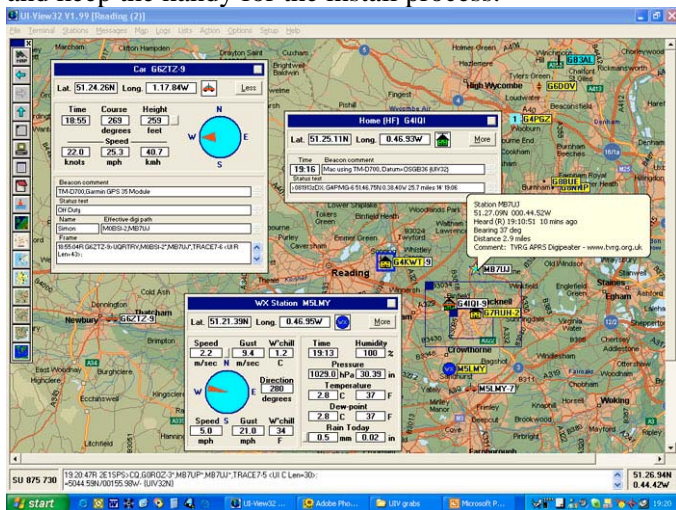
UI-View32 V1.99 [Reading (2)]

File Terminal Stations Messages Map Logs Lists Action Options Setup Help

Car G6ZTZ-9

Lat. 51.24.26N Long. 1.17.84W Less

Time 18:55 Course 269 degrees Height 259 feet

Speed 22.0 knots 25.3 mph 40.7 kmh

N W E S

Beacon comment
TM-D700,Garmin GPS 35 Module

Status text
Off Duty

Name Simon Effective digi path M0BSI-2*,MB7UJ*

Frame
19:55:04R G6ZTZ-9>UQRTRY,M0BSI-2*,MB7UJ*,TRACE7-6 <UI R Len=43>:

Home (HF) G4IQI

Lat. 51.25.11N Long. 0.46.93W More

Time 19:16 Beacon comment
Mac using TM-D700,Datum=OSGB36 (UIV32)

Status text
>081913zDX: G4FMG-6 51.46.75N 0.38.40W 25.7 miles 1W 19:06

Station MB7UJ
51.27.09N 000.44.52W
Heard (R) 19:10:51 10 mins ago
Bearing 37 deg
Distance 2.9 miles
Comment: TVRG APRS Digipeater - www.tvrg.org.uk

WX Station M5LMY

Lat. 51.21.39N Long. 0.46.95W More

Speed 2.2 m/sec Gust 9.4 m/sec W'chill 1.2 C

Time 19:13 Humidity 100 %

Pressure 1029.0 hPa 30.39 in

Direction 280 degrees

Temperature 2.8 C 37 F

Speed 5.0 mph Gust 21.0 mph W'chill 34 F

Dew-point 2.8 C 37 F

Rain Today 0.5 mm 0.02 in

G6ZTZ-9 G4KWT-9 MB7UJ G4IQI-9 G7HUH-2 M5LMY M5LMY-7 GB3AL G6DDV G4PGZ G0BUE G4WAP

Marcham Clifton Hampden Drayton Saint Leonard Holmer Green Hazlemere High Wycombe Loudwater Beaconsfield Flackwell Heath Bourne End Cookham Fingest Burnham Binfield Heath Woodlands Park Twyford Caversham Reading Cold Ash Donnington Newbury Crowthorne Brimpton East Woodhay Highclere Ecchinswell Kingsclere Hannington Litchfield Sandhurst Camberley Bagshot Egham Staines Englefield Green Woking Lower Shiplake Winkfield Eversley

SU 875 730 19:20:47R 2E1SPS>CQ,G0ROZ-3*,MB7UP*,MB7UJ*,TRACE7-5 <UI C Len=30>: =5044.59N/00155.98W- [UIV32N] 51.26.94N 0.44.42W

start UI-View32 Adobe Pho... UIV grabs Microsoft P... 19:20